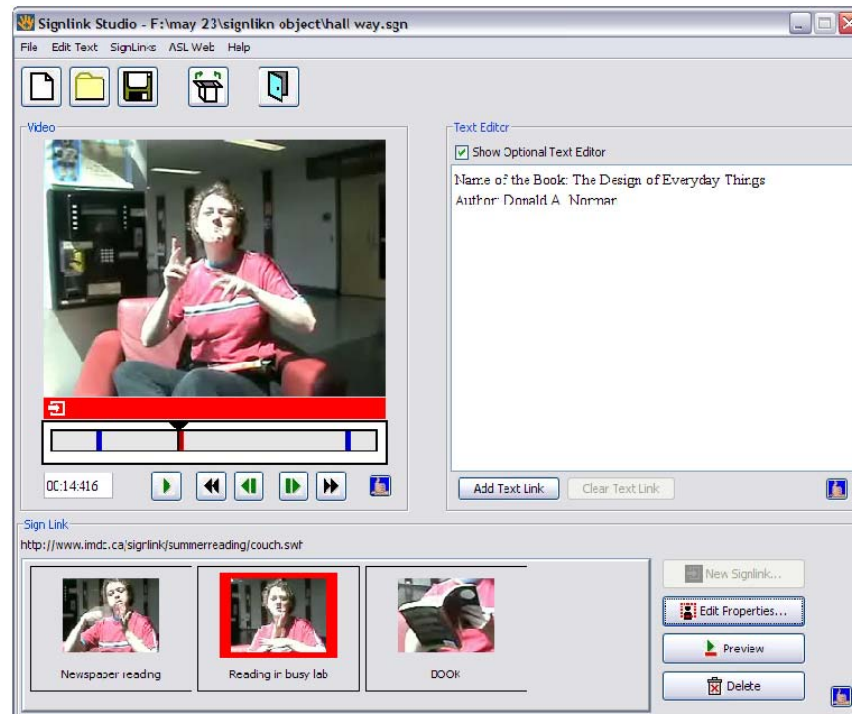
Signlink Studio - F:\may 23\signlikn object\hall way.sgn

File Edit Text SignLinks ASL Web Help

Video

00:14:416

Text Editor

Show Optional Text Editor

Name of the Book: The Design of Everyday Things
Author: Donald A. Norman

Add Text Link Clear Text Link

Sign Link

http://www.imdc.ca/signlink/summerreading/couch.swf

Newspaper reading

Reading in busy lab

BOOK

New Signlink...

Edit Properties...

Preview

Delete